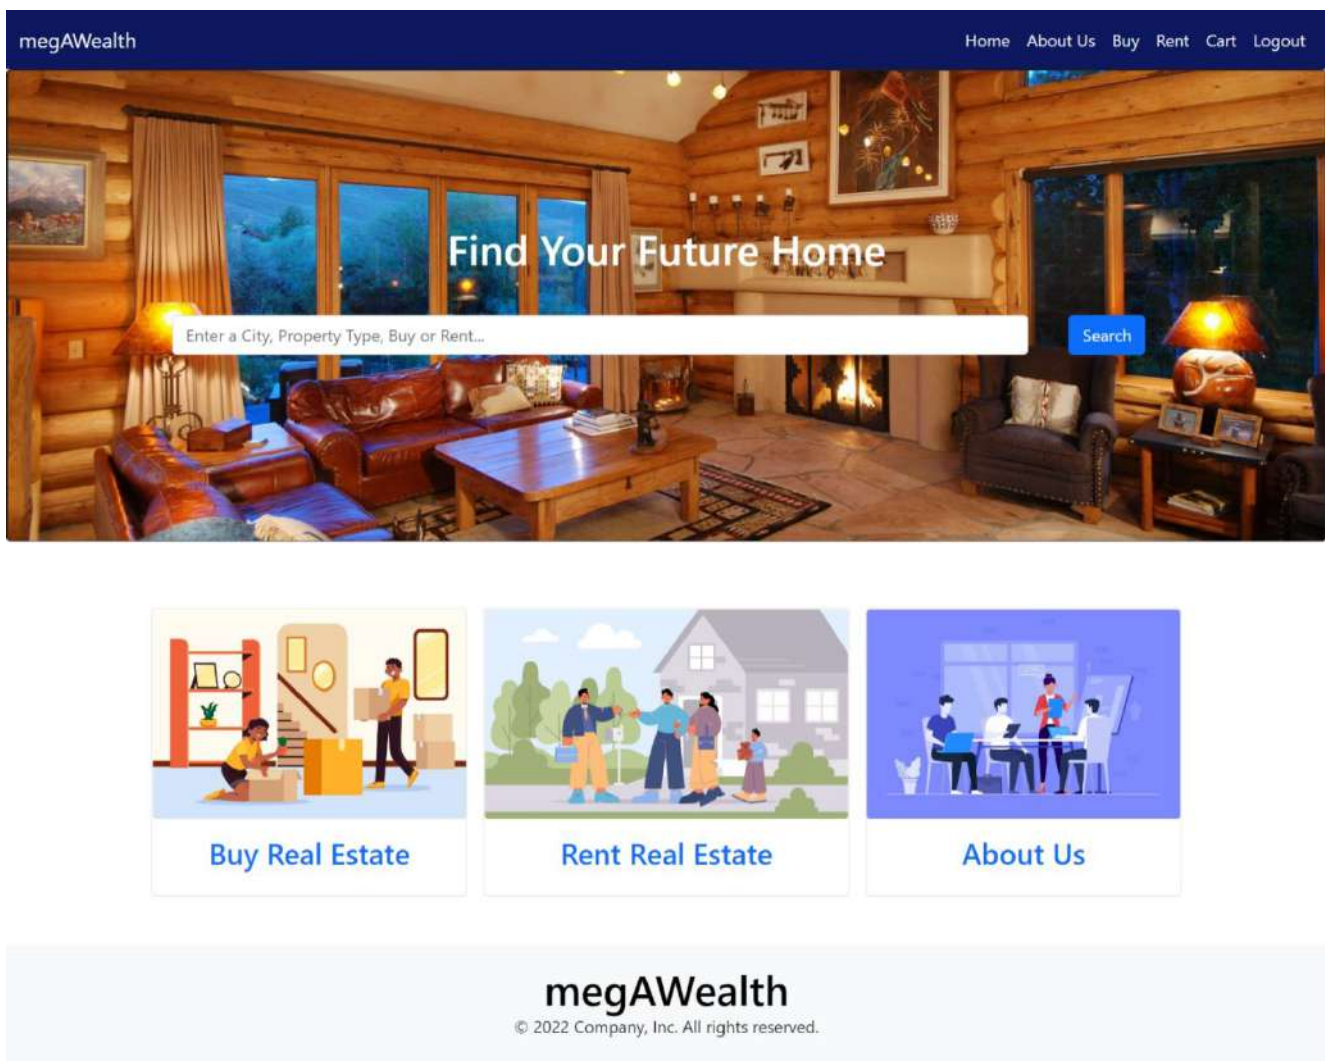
megAWealth

Home About Us Buy Rent Cart Logout

Find Your Future Home

Enter a City, Property Type, Buy or Rent...

Search

Buy Real Estate

Rent Real Estate

About Us

megAWealth

© 2022 Company, Inc. All rights reserved.